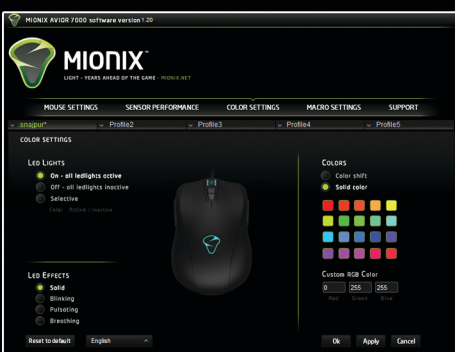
MIONIX AVIOR 7000 software version 1.20

MIONIX™
LIGHT - YEARS AHEAD OF THE GAME - MIONIX.NET

MOUSE SETTINGS | SENSOR PERFORMANCE | COLOR SETTINGS | MACRO SETTINGS | SUPPORT

snajpur* | Profile2 | Profile3 | Profile4 | Profile5

COLOR SETTINGS

LED LIGHTS
On - all ledlights active
Off - all ledlights inactive
Selective
Color Active / Inactive

LED EFFECTS
Solid
Blinking
Pulsating
Breathing

COLORS
Color shift
Solid color

Custom RGB Color
0 | 255 | 255
Red | Green | Blue

Reset to default | English

Ok | Apply | Cancel